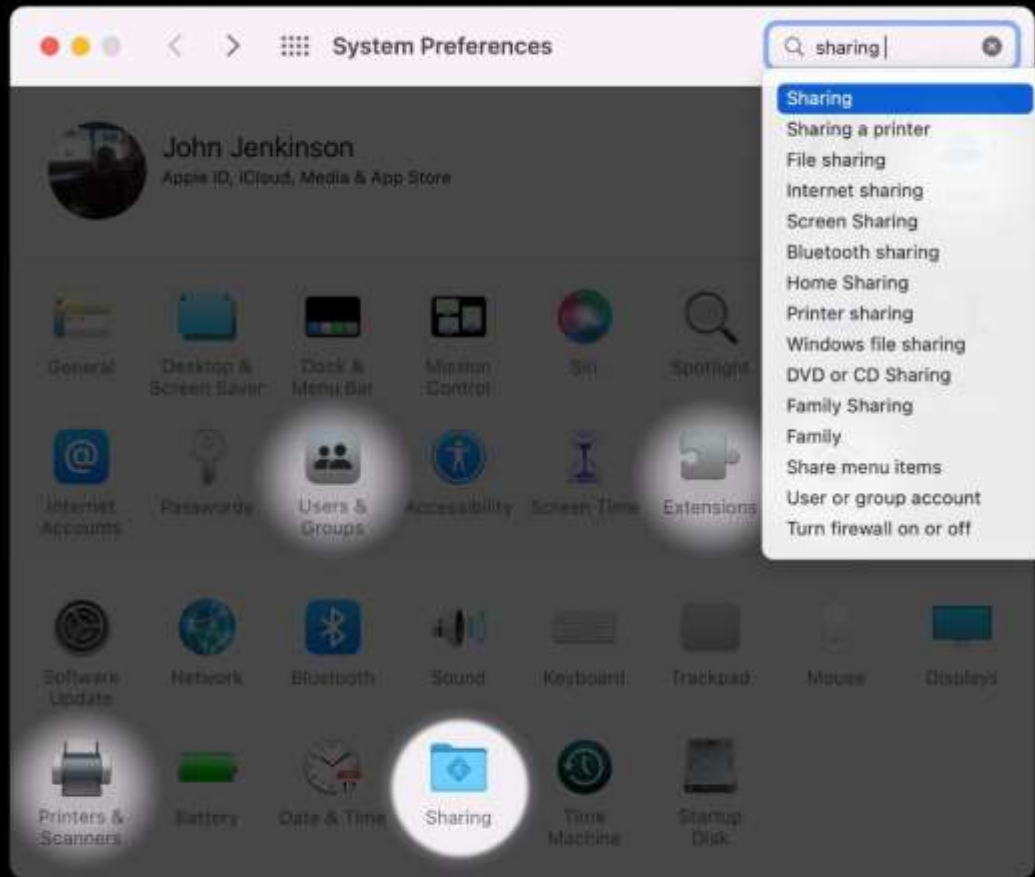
System Preferences

sharing

Sharing
Sharing a printer
File sharing
Internet sharing
Screen Sharing
Bluetooth sharing
Home Sharing
Printer sharing
Windows file sharing
DVD or CD Sharing
Family Sharing
Family
Share menu items
User or group account
Turn firewall on or off

John Jenkinson
Apple ID, iCloud, Media & App Store

General
Desktop & Screen Saver
Dock & Menu Bar
Mission Control
Siri
Spotlight

Internet Accounts
Passwords
Users & Groups
Accessibility
Screen Time
Extensions

Software Update
Network
Bluetooth
Sound
Keyboard
Trackpad
Mouse
Displays

Printers & Scanners
Battery
Date & Time
Sharing
Time Machine
Startup Disk